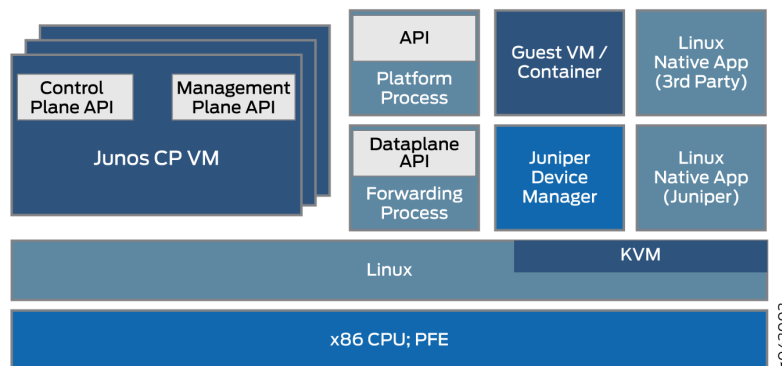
Control Plane API

Management Plane API

Junos CP VM

API

Platform Process

Dataplane API

Forwarding Process

Guest VM / Container

Juniper Device Manager

Linux Native App (3rd Party)

Linux Native App (Juniper)

Linux

KVM

x86 CPU; PFE